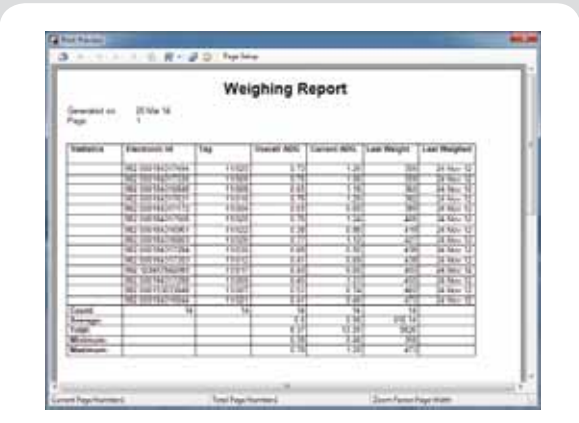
Print Preview

Page Setup

Weighing Report

Generated on: 20 Mar 14
Page: 1

| Statistics | Electronic Id | Tag | Overall ADG | Current ADG | Last Weight | Last Weighed |
|---|---|---|---|---|---|---|
| | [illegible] | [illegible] | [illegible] | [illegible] | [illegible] | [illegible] |
| Count: | 14 | 14 | 14 | 14 | 14 | |
| Average: | | | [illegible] | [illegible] | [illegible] | |
| Total: | | | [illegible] | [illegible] | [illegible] | |
| Minimum: | | | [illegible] | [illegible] | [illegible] | |
| Maximum: | | | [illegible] | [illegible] | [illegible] | |

Current Page Number: 1 | Total Page Number: 1 | Zoom Factor: Page Width